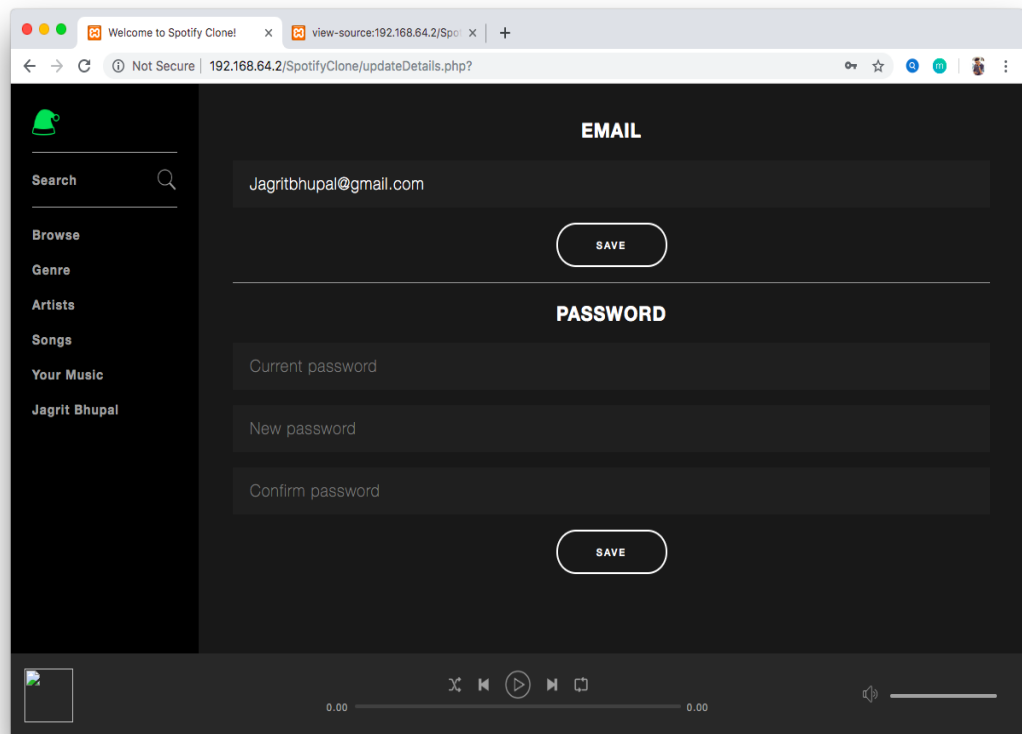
Welcome to Spotify Clone! ×
view-source:192.168.64.2/Spo ×
+
Not Secure | 192.168.64.2/SpotifyClone/updateDetails.php?
Q m

Search
Browse
Genre
Artists
Songs
Your Music
Jagrit Bhupal

EMAIL
Jagritbhupal@gmail.com
SAVE

PASSWORD
Current password
New password
Confirm password
SAVE

0.00
0.00